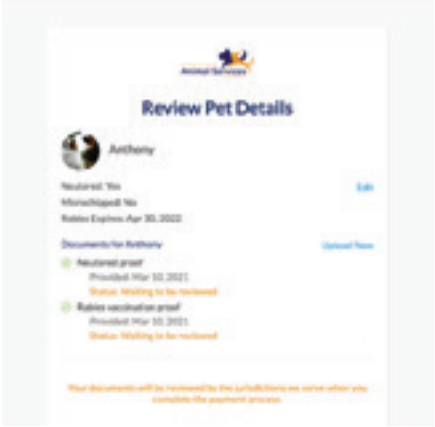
Animal Services

Review Pet Details

Anthony

Neutered: Yes
Microchipped: No
Rabies Expires: Apr 30, 2022

Edit

Documents for Anthony

Upload New

Neutered proof
Provided: Mar 10, 2021
Status: Waiting to be reviewed

Rabies vaccination proof
Provided: Mar 10, 2021
Status: Waiting to be reviewed

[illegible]